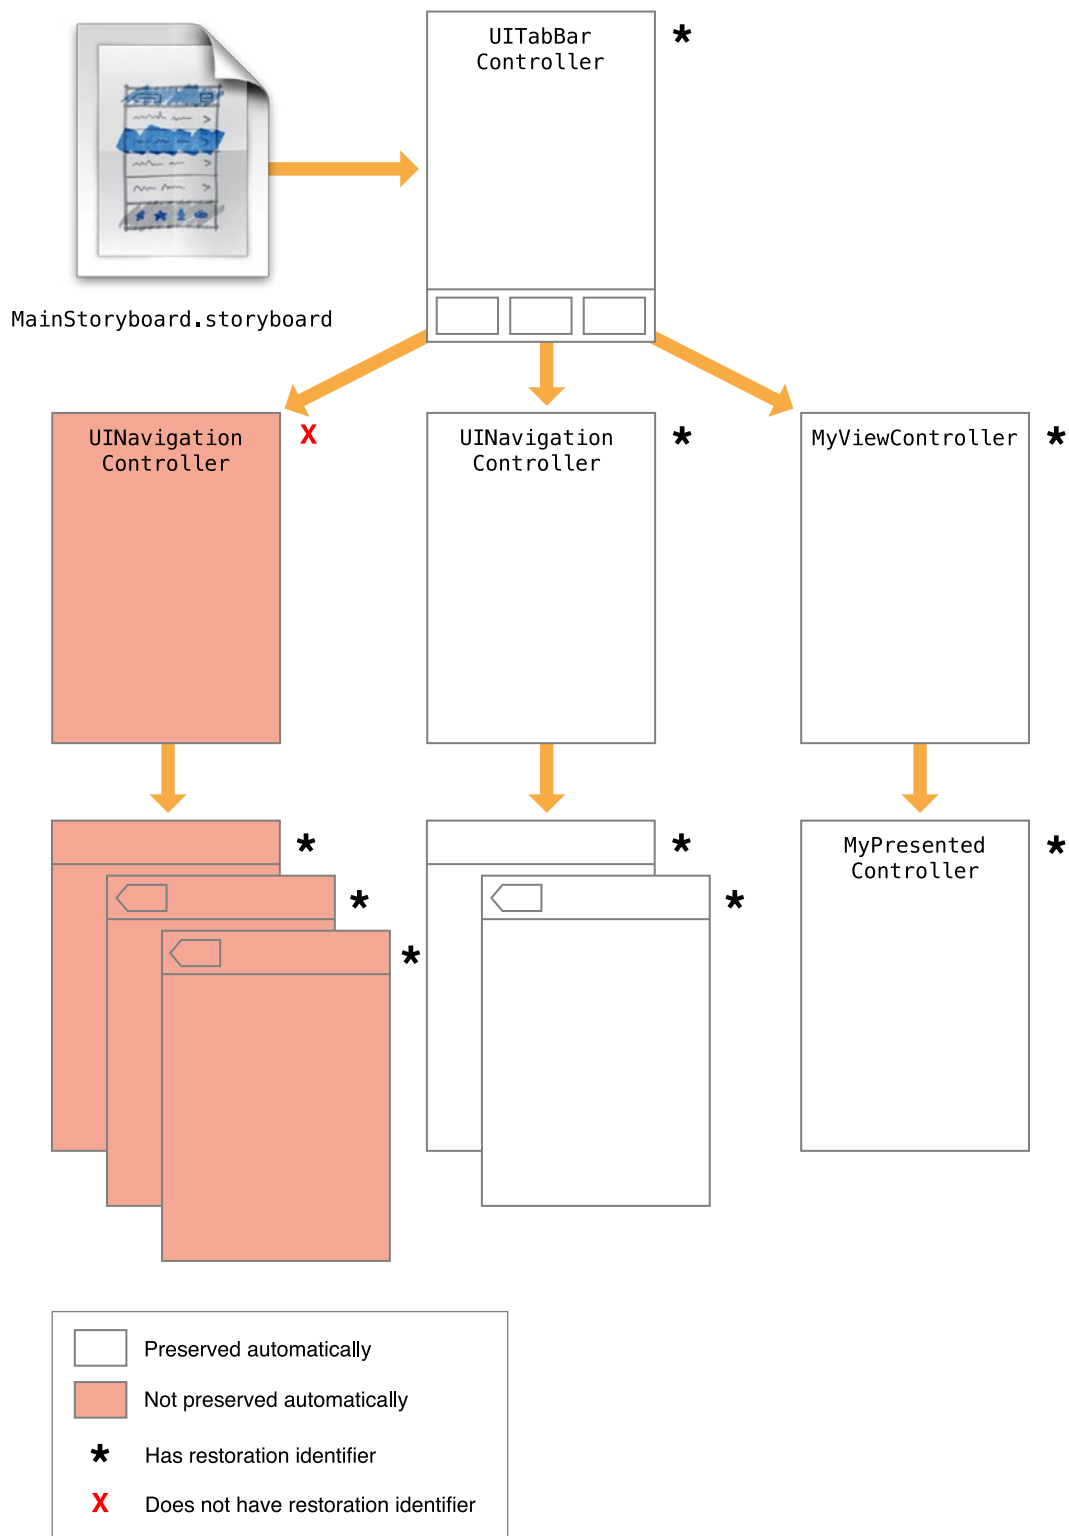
UITabBar Controller *

MainStoryboard.storyboard

UINavigation Controller X

UINavigation Controller *

MyViewController *

*

*

*

*

*

MyPresented Controller *

Preserved automatically

Not preserved automatically

* Has restoration identifier

X Does not have restoration identifier